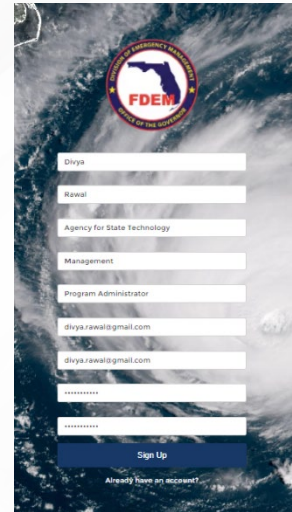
DIVISION OF EMERGENCY MANAGEMENT
FDEM
OFFICE OF THE GOVERNOR

Divya

Rawal

Agency for State Technology

Management

Program Administrator

divya.rawal@gmail.com

divya.rawal@gmail.com

•••••••••••

•••••••••••

Sign Up

Already have an account?